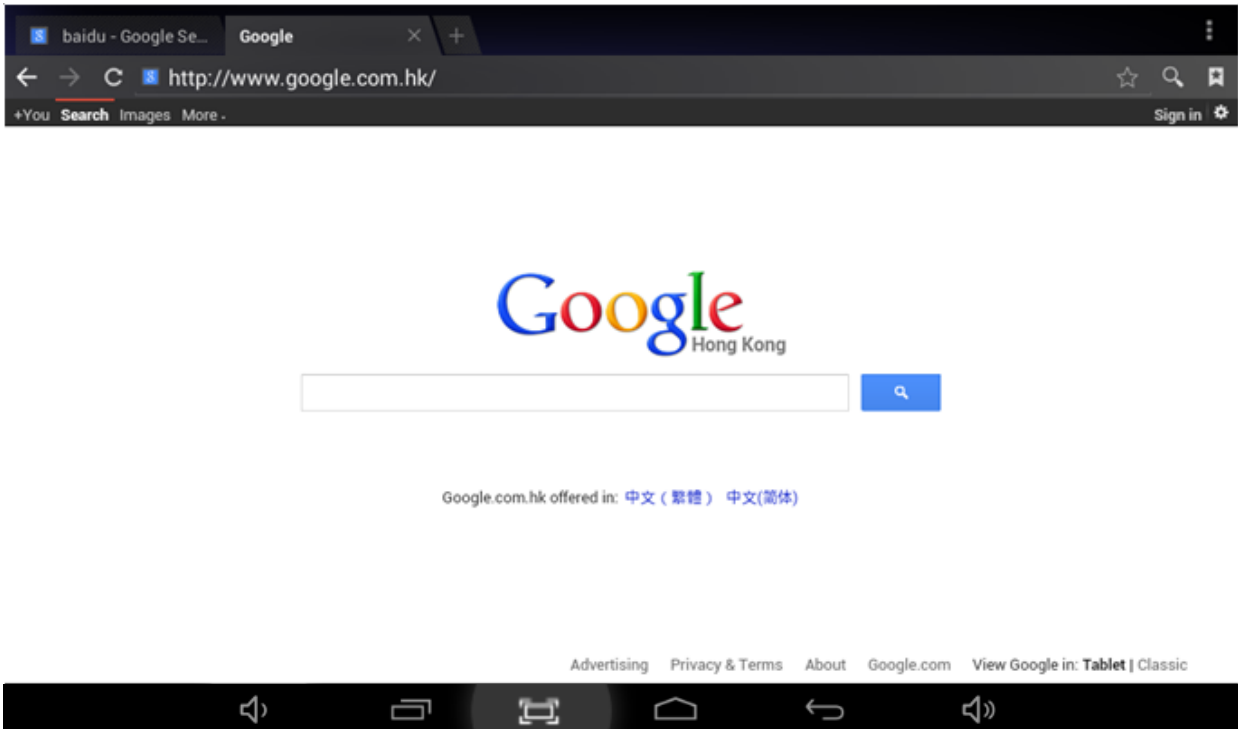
baidu - Google Se... Google

http://www.google.com.hk/

+You Search Images More

Sign in

Google
Hong Kong

Google.com.hk offered in: 中文（繁體） 中文(简体)

Advertising Privacy & Terms About Google.com View Google in: Tablet | Classic